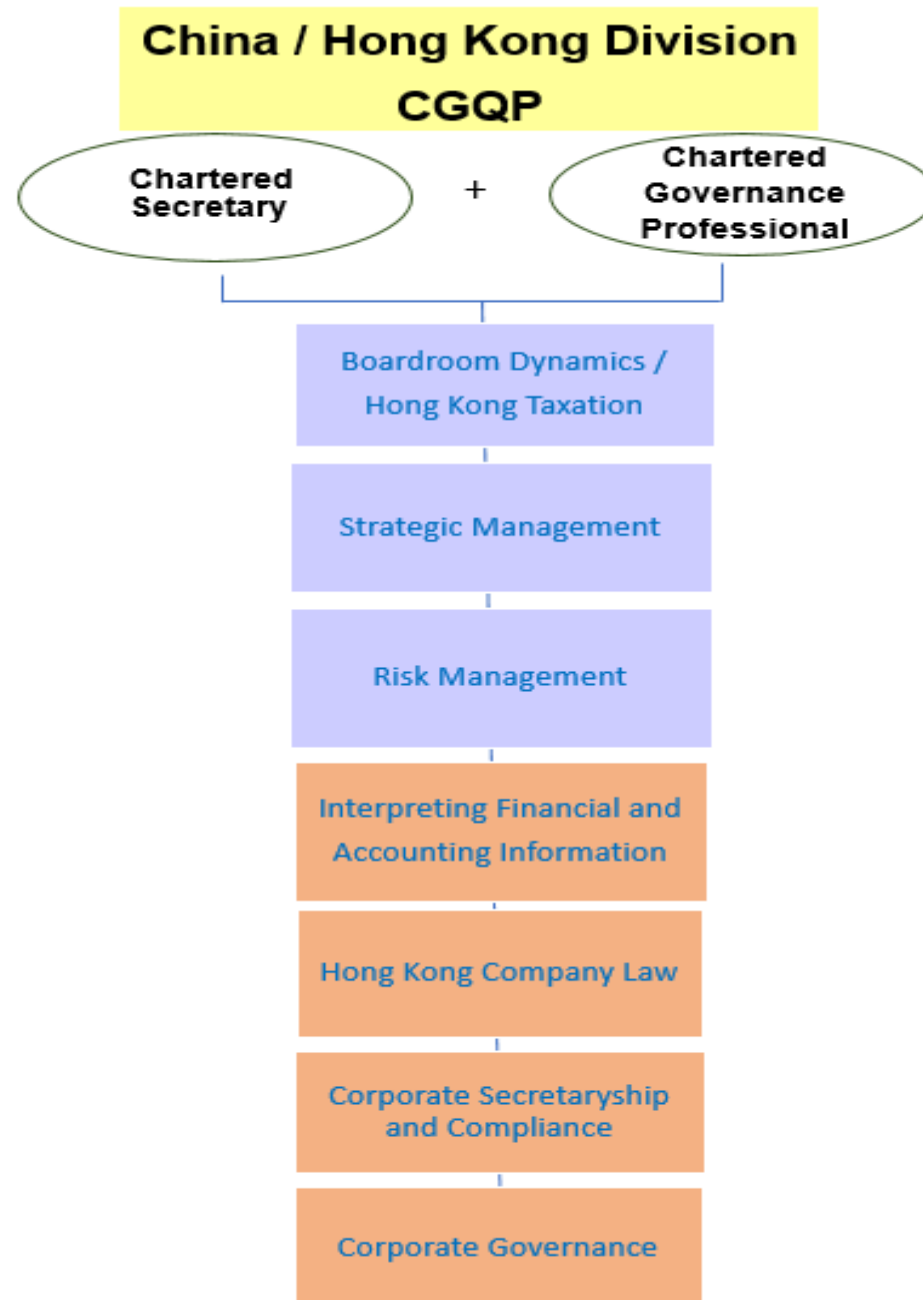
China / Hong Kong Division
CGQP

Chartered Secretary

+

Chartered Governance Professional

Boardroom Dynamics / Hong Kong Taxation

Strategic Management

Risk Management

Interpreting Financial and Accounting Information

Hong Kong Company Law

Corporate Secretaryship and Compliance

Corporate Governance